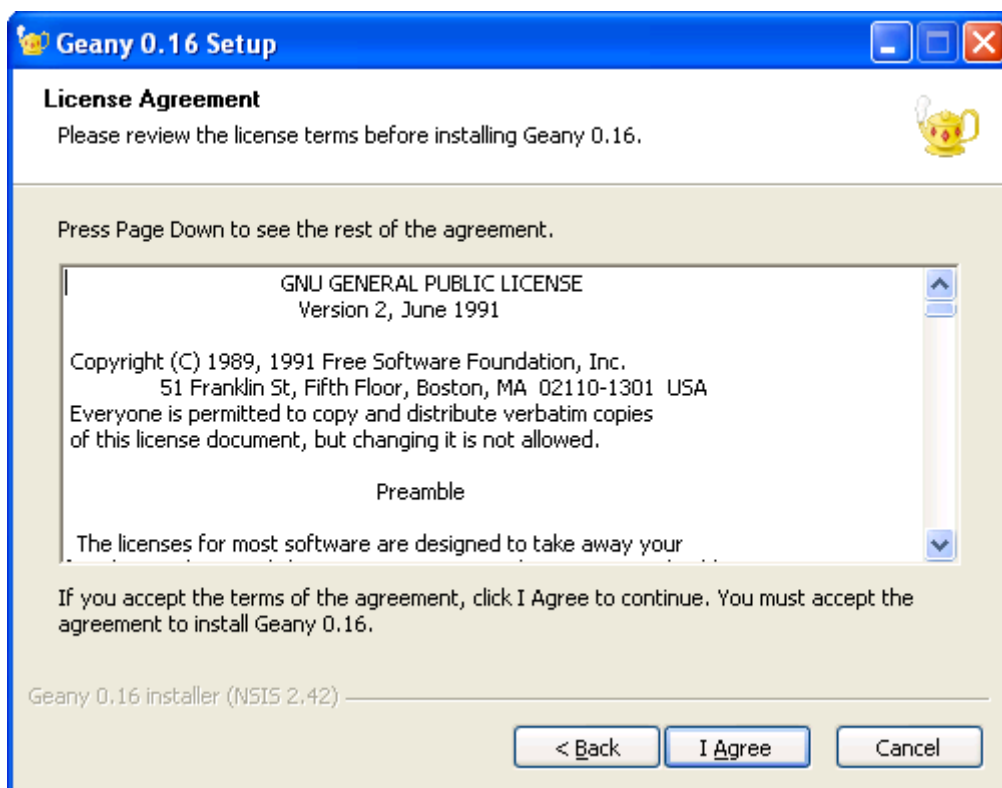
Geany 0.16 Setup

License Agreement
Please review the license terms before installing Geany 0.16.

Press Page Down to see the rest of the agreement.

GNU GENERAL PUBLIC LICENSE
Version 2, June 1991

Copyright (C) 1989, 1991 Free Software Foundation, Inc.
51 Franklin St, Fifth Floor, Boston, MA 02110-1301 USA
Everyone is permitted to copy and distribute verbatim copies
of this license document, but changing it is not allowed.

Preamble

The licenses for most software are designed to take away your
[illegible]

If you accept the terms of the agreement, click I Agree to continue. You must accept the agreement to install Geany 0.16.

Geany 0.16 installer (NSIS 2.42)

< Back I Agree Cancel